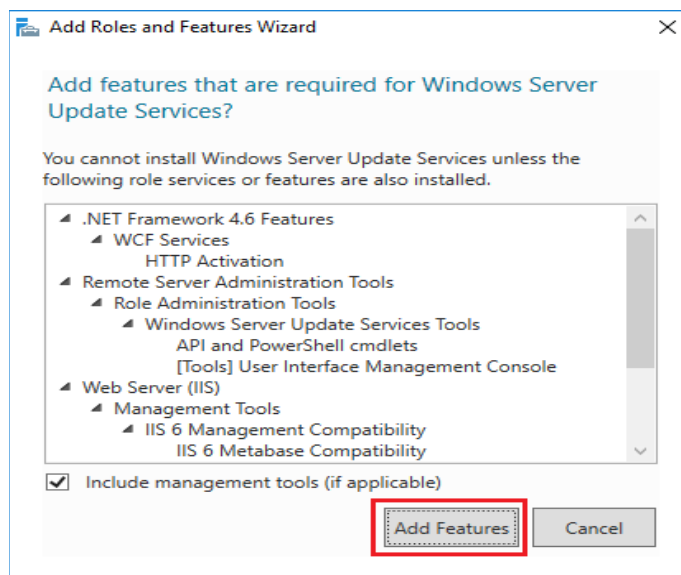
Add Roles and Features Wizard

Add features that are required for Windows Server Update Services?

You cannot install Windows Server Update Services unless the following role services or features are also installed.

.NET Framework 4.6 Features
WCF Services
HTTP Activation
Remote Server Administration Tools
Role Administration Tools
Windows Server Update Services Tools
API and PowerShell cmdlets
[Tools] User Interface Management Console
Web Server (IIS)
Management Tools
IIS 6 Management Compatibility
IIS 6 Metabase Compatibility

Include management tools (if applicable)

Add Features
Cancel